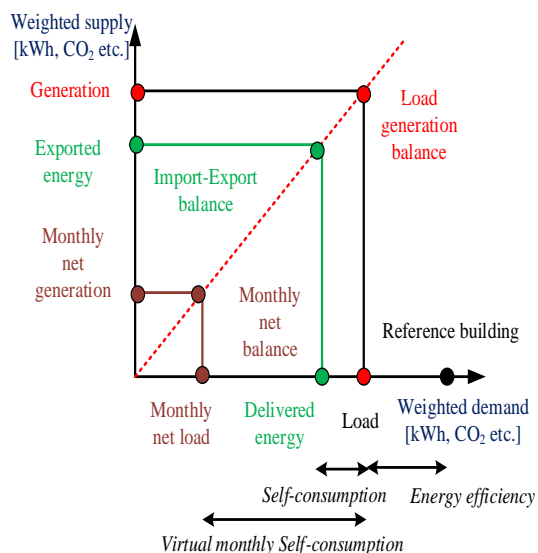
Weighted supply [kWh, $CO_2$ etc.]

Generation

Load generation balance

Exported energy

Import-Export balance

Monthly net generation

Monthly net balance

Reference building

Monthly net load

Delivered energy

Load

Weighted demand [kWh, $CO_2$ etc.]

Self-consumption

Energy efficiency

Virtual monthly Self-consumption